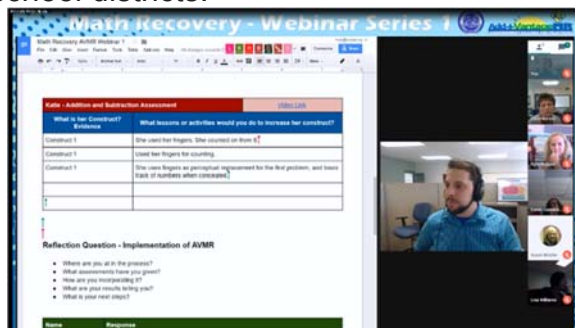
Math Recovery - Webinar Series 1

Math Recovery AVMR Webinar 1

| Katie - Addition and Subtraction Assessment | Video Link |
|---|---|
| What is her Construct? Evidence | What lessons or activities would you do to increase her construct? |
| Construct 1 | She used her fingers. She counted on from 6. |
| Construct 1 | Used her fingers for counting. |
| Construct 1 | She uses fingers as perceptual replacement for the first problem; and loses track of numbers when concealed. |
| | |
| | |

Reflection Question - Implementation of AVMR

- Where are you at in the process?
- What assessments have you given?
- How are you incorporating it?
- What are your results telling you?
- What is your next steps?

| Name | Response |
|---|---|

Lisa Williams